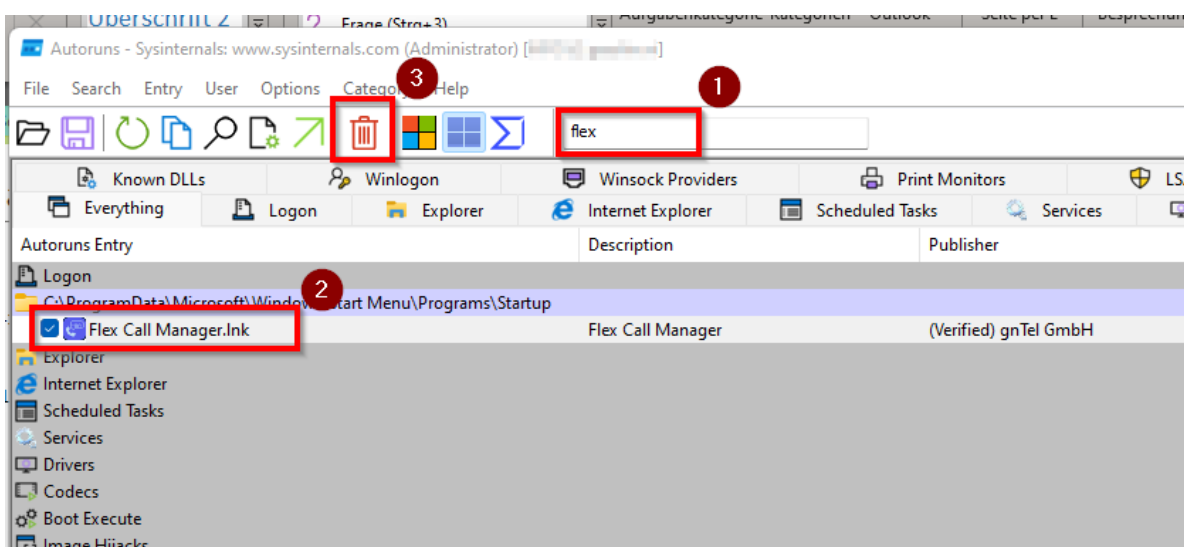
Überschrift 2   Frage (Strg+3)   Aufgabenkategorie Kategorien · Outlook   Seite per E   Besprechun

Autoruns - Sysinternals: www.sysinternals.com (Administrator) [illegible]

File  Search  Entry  User  Options  Catego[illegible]  Help

3

1

flex

Known DLLs | Winlogon | Winsock Providers | Print Monitors | LS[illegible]

Everything | Logon | Explorer | Internet Explorer | Scheduled Tasks | Services

| Autoruns Entry | Description | Publisher |
|---|---|---|
| Logon | | |
| C:\ProgramData\Microsoft\Window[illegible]tart Menu\Programs\Startup | | |
| Flex Call Manager.lnk | Flex Call Manager | (Verified) gnTel GmbH |
| Explorer | | |
| Internet Explorer | | |
| Scheduled Tasks | | |
| Services | | |
| Drivers | | |
| Codecs | | |
| Boot Execute | | |
| Image Hijacks | | |

2